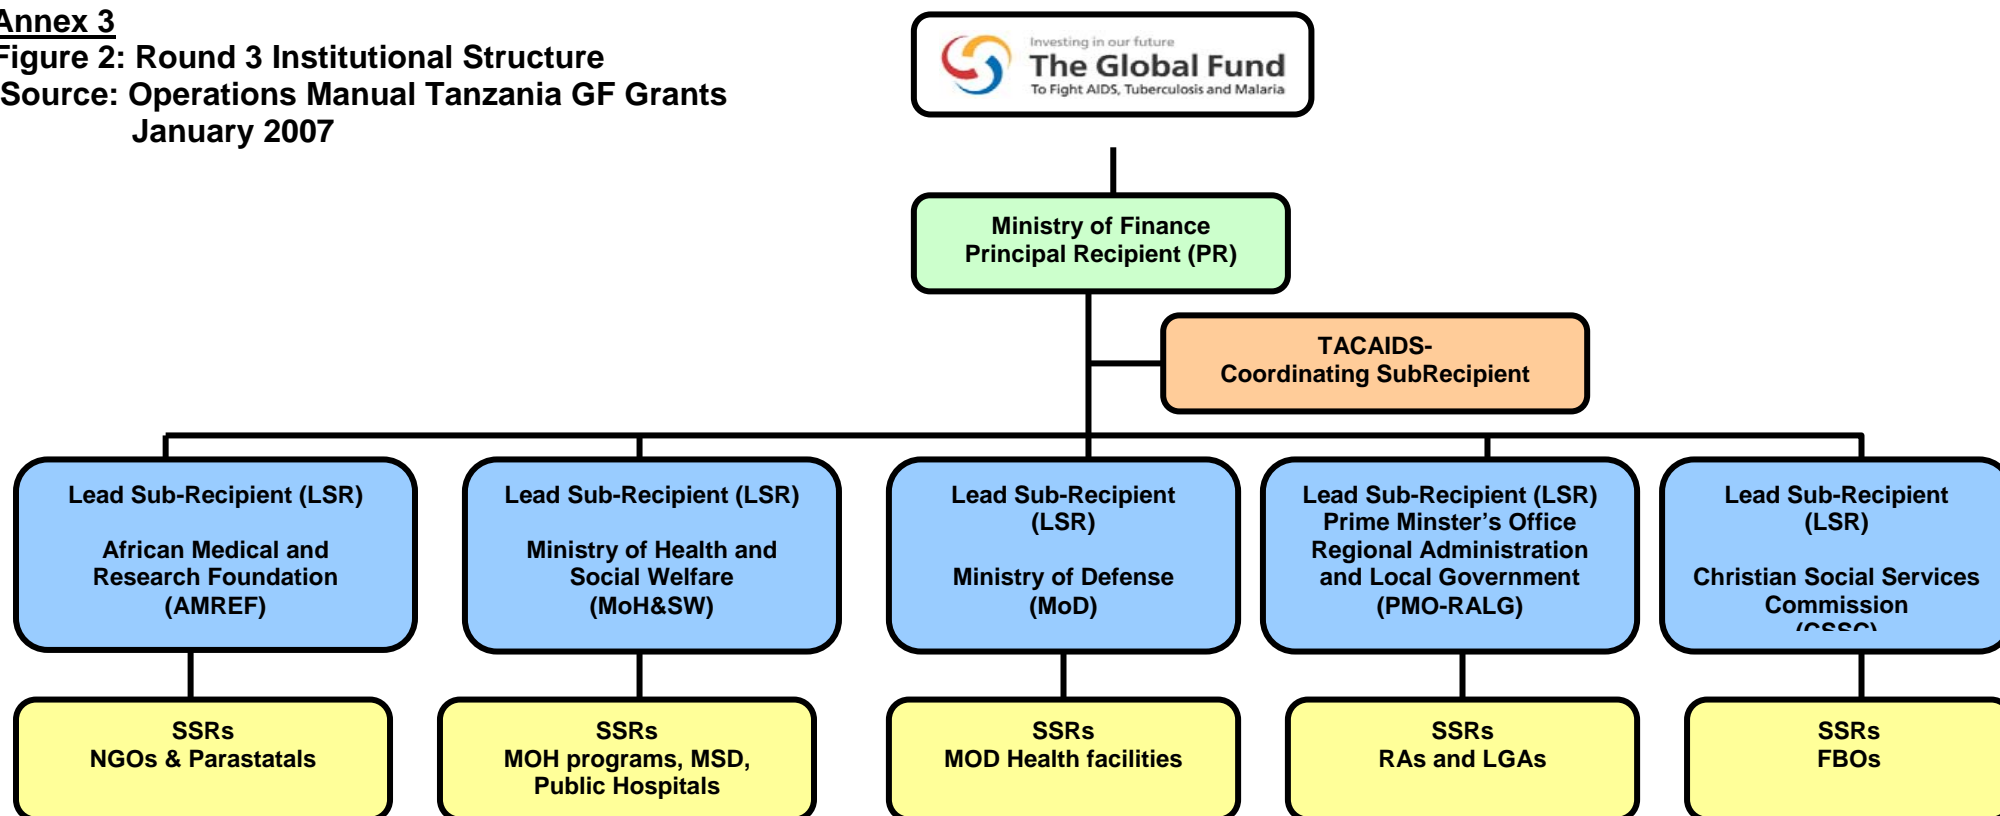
Annex 3
Figure 2: Round 3 Institutional Structure
Source: Operations Manual Tanzania GF Grants January 2007

Investing in our future
The Global Fund
To Fight AIDS, Tuberculosis and Malaria

Ministry of Finance
Principal Recipient (PR)

TACAIDS-
Coordinating SubRecipient

Lead Sub-Recipient (LSR)

African Medical and Research Foundation (AMREF)

Lead Sub-Recipient (LSR)

Ministry of Health and Social Welfare (MoH&SW)

Lead Sub-Recipient (LSR)

Ministry of Defense (MoD)

Lead Sub-Recipient (LSR)
Prime Minster's Office Regional Administration and Local Government (PMO-RALG)

Lead Sub-Recipient (LSR)

Christian Social Services Commission
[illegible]

SSRs
NGOs & Parastatals

SSRs
MOH programs, MSD, Public Hospitals

SSRs
MOD Health facilities

SSRs
RAs and LGAs

SSRs
FBOs